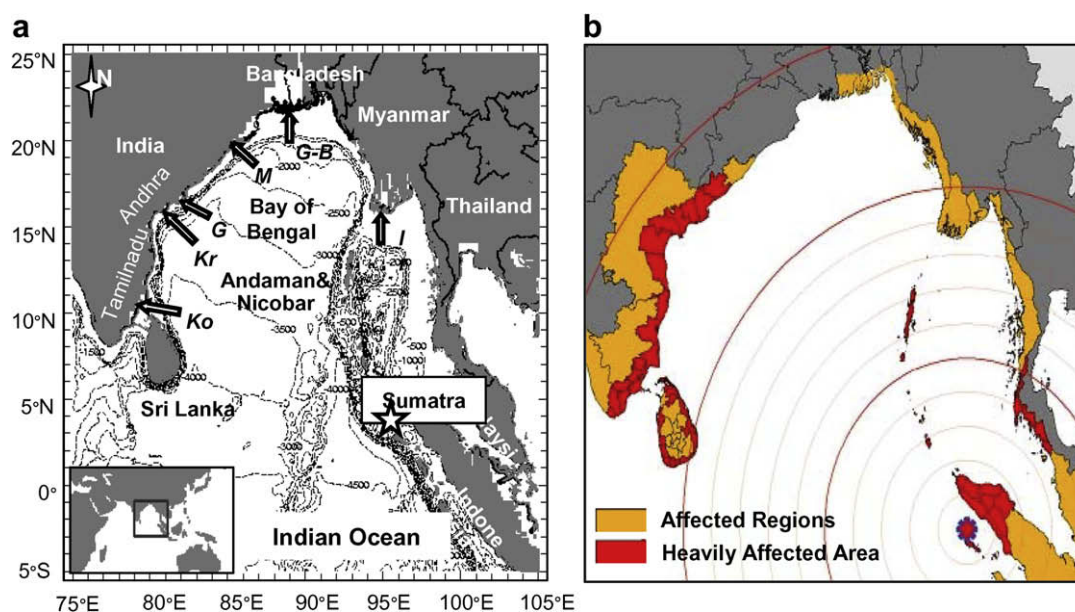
a

25°N
20°N
15°N
10°N
5°N
0°
5°S

75°E 80°E 85°E 90°E 95°E 100°E 105°E

N
Bangladesh
Myanmar
India
G-B
M
2000
Andhra
Bay of
Bengal
2500
Thailand
G
I
Tamilnadu
Kr
Andaman&
Nicobar
Ko
1500
3500
4000
Sri Lanka
Sumatra
Malaysi
Indone
Indian Ocean

b

Affected Regions
Heavily Affected Area